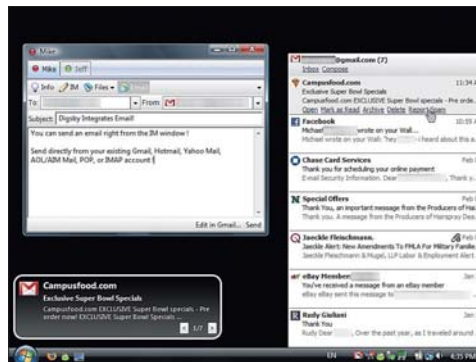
Mike
Mike | Self
Info | IM | Files
To | From
Subject: Digsby Integrates Email
You can send an email right from the IM window!

Send directly from your existing Gmail, Hotmail, Yahoo Mail, AOL/AIM Mail, POP, or IMAP account!
Edit in Gmail... Send

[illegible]@gmail.com (7)
Inbox Compose
Campusfood.com 11:34
Exclusive Super Bowl Specials
Campusfood.com EXCLUSIVE Super Bowl specials - Pre orde...
Open Mark as Read Archive Delete Report Spam
Facebook 10:59
Michael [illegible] wrote on your Wall...
Michael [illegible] wrote on your Wall: "hey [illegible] - i heard about this a...
Chase Card Services Feb
Thank you for scheduling your online payment
E-mail Security Information: Dear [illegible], Thank y...
Special Offers Feb
Thank you, an important message from the Producers of Ha...
Thank you. A message from the Producers of Hairspray Dea...
Jaeckle Fleischmann Feb
Jaeckle Alert: New Amendments To FMLA For Military Familie...
Jaeckle Fleischmann & Mugel, LLP Labor & Employment Alert
eBay Member: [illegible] Jan
You've received a message from an eBay member
eBay seller sent this message to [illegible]
Rudy Giuliani Jan
Thank You
Rudy Dear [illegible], Over the past year, as I traveled around

Campusfood.com
Exclusive Super Bowl Specials
Campusfood.com EXCLUSIVE Super Bowl specials - Pre order now! EXCLUSIVE Super Bowl Specials ...
1/7

EN